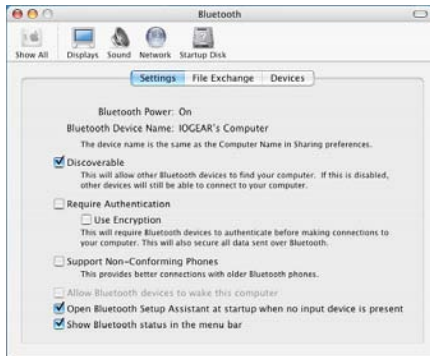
Bluetooth

Show All Displays Sound Network Startup Disk

Settings File Exchange Devices

Bluetooth Power: On

Bluetooth Device Name: IOGEAR's Computer

The device name is the same as the Computer Name in Sharing preferences.

Discoverable

This will allow other Bluetooth devices to find your computer. If this is disabled, other devices will still be able to connect to your computer.

Require Authentication

Use Encryption

This will require Bluetooth devices to authenticate before making connections to your computer. This will also secure all data sent over Bluetooth.

Support Non-Conforming Phones

This provides better connections with older Bluetooth phones.

Allow Bluetooth devices to wake this computer

Open Bluetooth Setup Assistant at startup when no input device is present

Show Bluetooth status in the menu bar